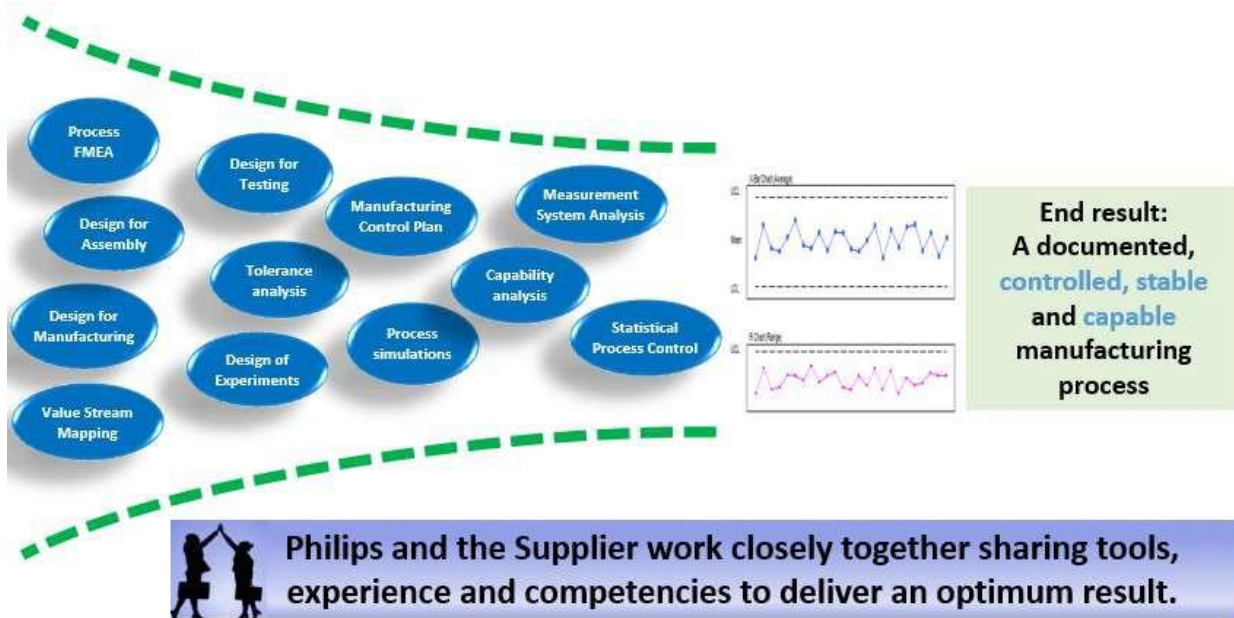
Process FMEA

Design for Testing

Design for Assembly

Manufacturing Control Plan

Measurement System Analysis

Tolerance analysis

Capability analysis

Design for Manufacturing

Process simulations

Statistical Process Control

Design of Experiments

Value Stream Mapping

X-Bar Chart Average

UCL

Mean

LCL

R Chart Range

UCL

End result:
A documented, controlled, stable and capable manufacturing process

Philips and the Supplier work closely together sharing tools, experience and competencies to deliver an optimum result.